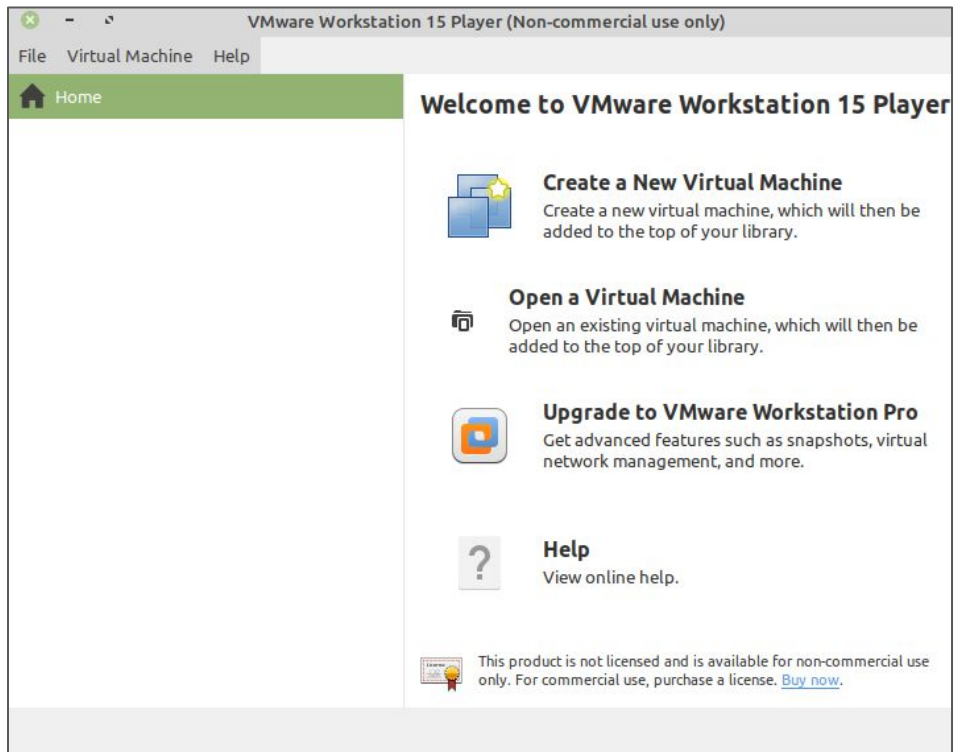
VMware Workstation 15 Player (Non-commercial use only)

File Virtual Machine Help

Home

Welcome to VMware Workstation 15 Player

Create a New Virtual Machine
Create a new virtual machine, which will then be added to the top of your library.

Open a Virtual Machine
Open an existing virtual machine, which will then be added to the top of your library.

Upgrade to VMware Workstation Pro
Get advanced features such as snapshots, virtual network management, and more.

?

Help
View online help.

This product is not licensed and is available for non-commercial use only. For commercial use, purchase a license. Buy now.